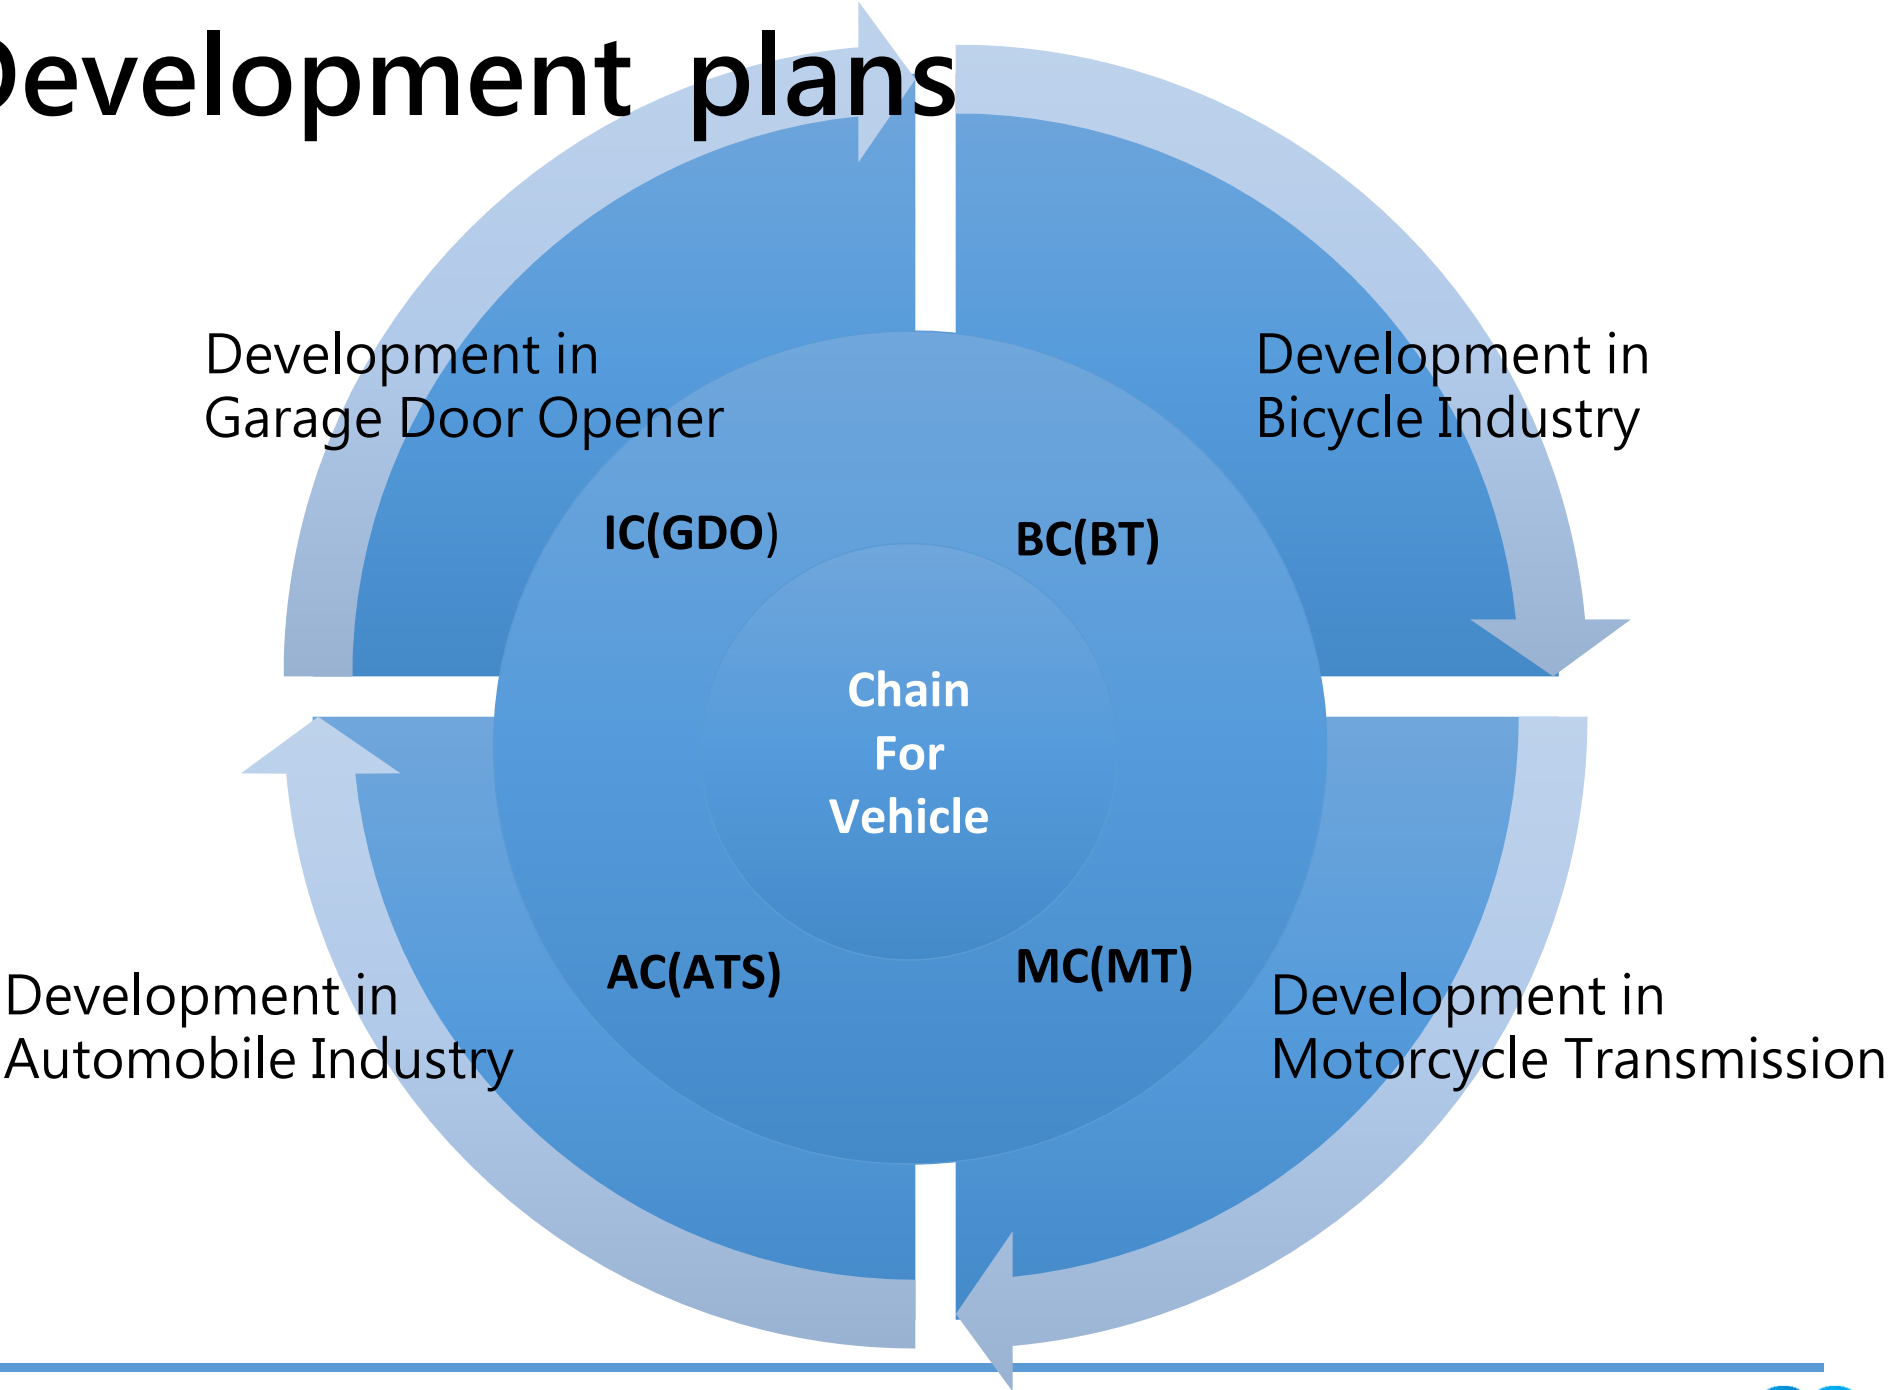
evelopment plans

Development in Garage Door Opener

Development in Bicycle Industry

IC(GDO)

BC(BT)

Chain For Vehicle

AC(ATS)

MC(MT)

Development in Automobile Industry

Development in Motorcycle Transmission